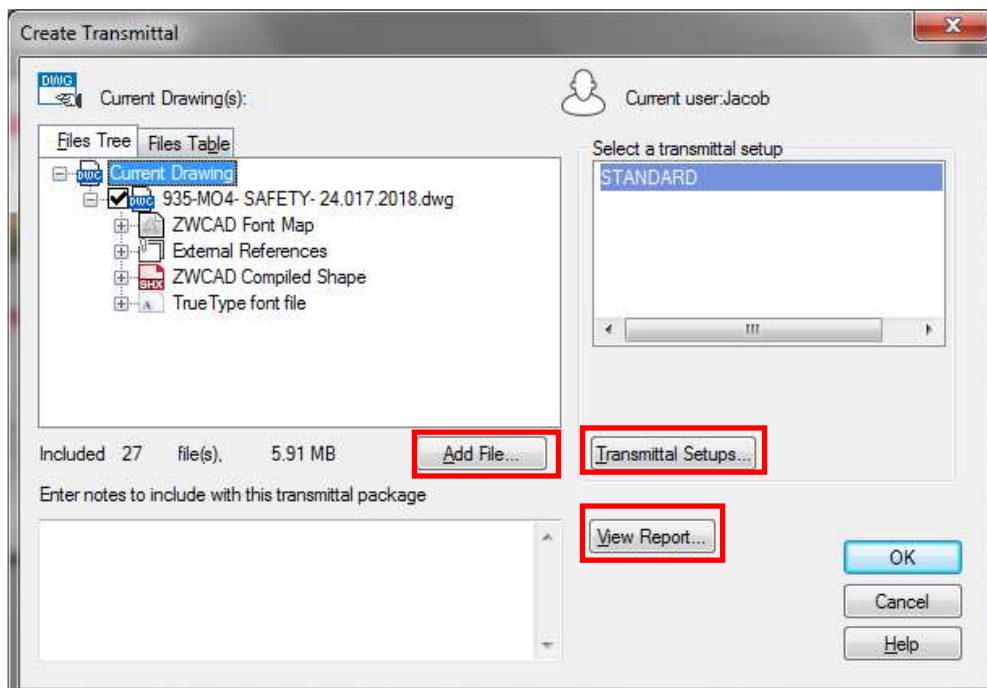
Create Transmittal

DWG

Current Drawing(s):

Current user:Jacob

Files Tree

Files Table

Current Drawing

935-MO4- SAFETY- 24.017.2018.dwg

ZWCAD Font Map

External References

ZWCAD Compiled Shape

SHX

TrueType font file

Select a transmittal setup

STANDARD

Included 27 file(s), 5.91 MB

Add File...

Transmittal Setups...

Enter notes to include with this transmittal package

View Report...

OK

Cancel

Help